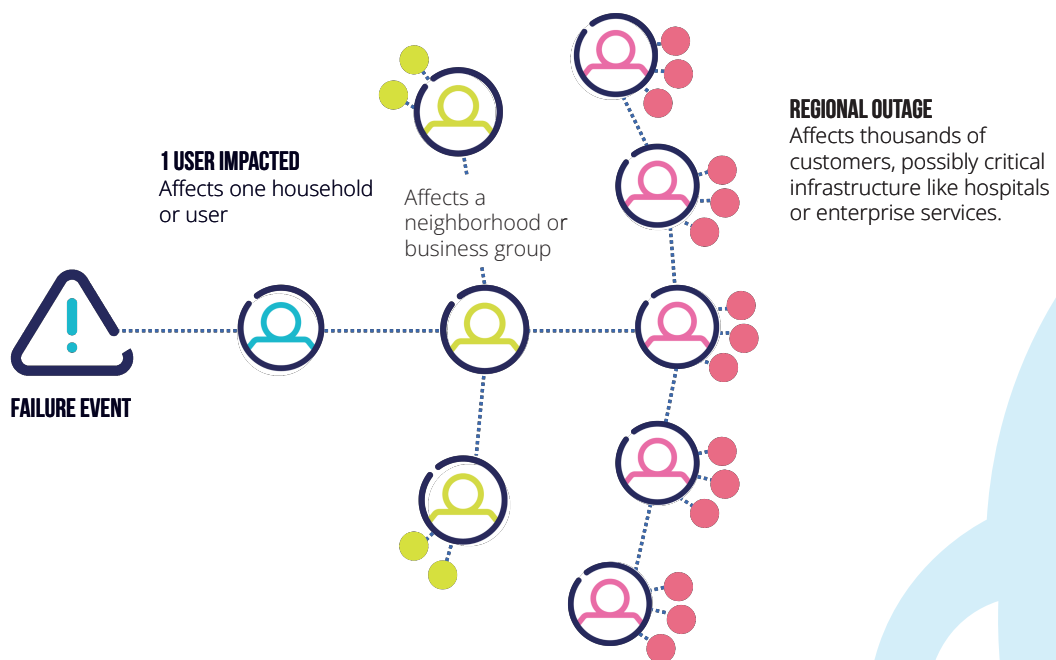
1 USER IMPACTED
Affects one household or user

Affects a neighborhood or business group

REGIONAL OUTAGE
Affects thousands of customers, possibly critical infrastructure like hospitals or enterprise services.

FAILURE EVENT